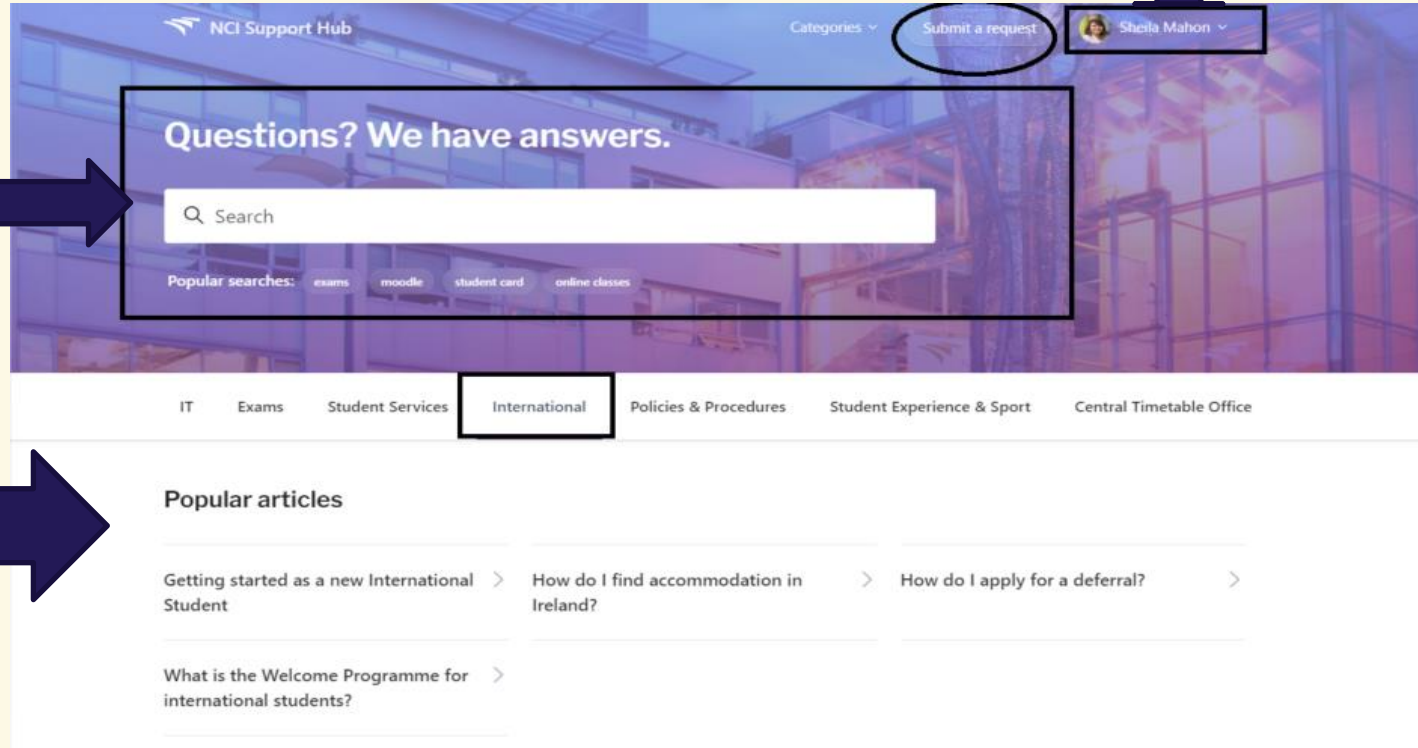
NCI Support Hub

Categories

Submit a request

Sheila Mahon

Questions? We have answers.

Search

Popular searches: exams moodle student card online classes

IT Exams Student Services International Policies & Procedures Student Experience & Sport Central Timetable Office

Popular articles

Getting started as a new International Student

How do I find accommodation in Ireland?

How do I apply for a deferral?

What is the Welcome Programme for international students?